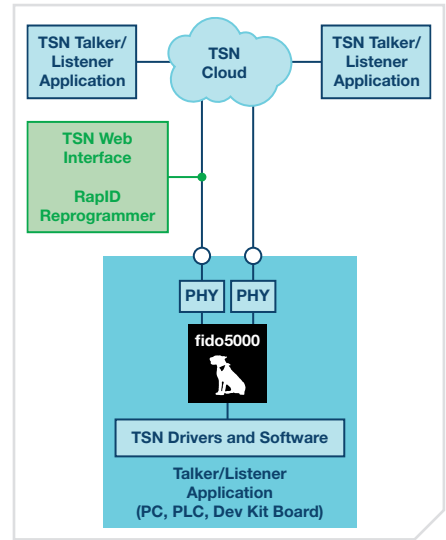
TSN Talker/ Listener Application

TSN Cloud

TSN Talker/ Listener Application

TSN Web Interface

RapID Reprogrammer

PHY

PHY

fido5000

TSN Drivers and Software

Talker/Listener Application (PC, PLC, Dev Kit Board)